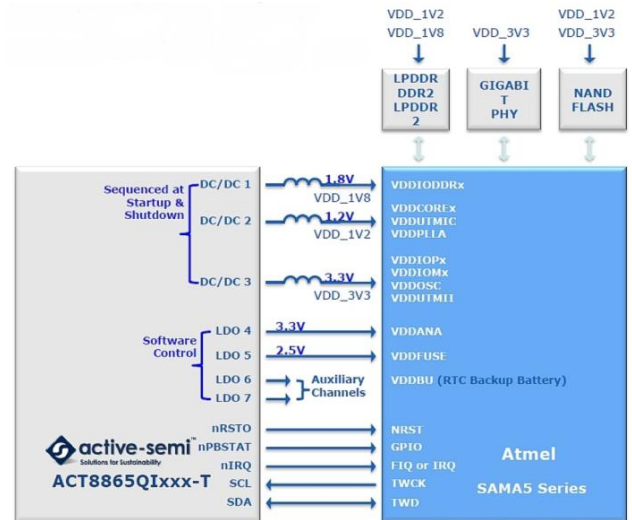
VDD_1V2
VDD_1V8

VDD_3V3

VDD_1V2
VDD_3V3

LPDDR DDR2 LPDDR 2

GIGABI T PHY

NAND FLASH

Sequenced at Startup & Shutdown

DC/DC 1
DC/DC 2
DC/DC 3

1.8V
VDD_1V8
1.2V
VDD_1V2
3.3V
VDD_3V3

VDDIODDRx
VDDCOREx
VDDUTMIC
VDDPLLA
VDDIOPx
VDDIOMx
VDDOSC
VDDUTMII

Software Control

LDO 4
LDO 5
LDO 6
LDO 7

3.3V
2.5V

Auxiliary Channels

VDDANA
VDDFUSE
VDDBU (RTC Backup Battery)

nRSTO
nPBSTAT
nIRQ
SCL
SDA

NRST
GPIO
FIQ or IRQ
TWCK
TWD

active-semi™
Solutions for Sustainability
ACT8865QIxxx-T

Atmel
SAMA5 Series